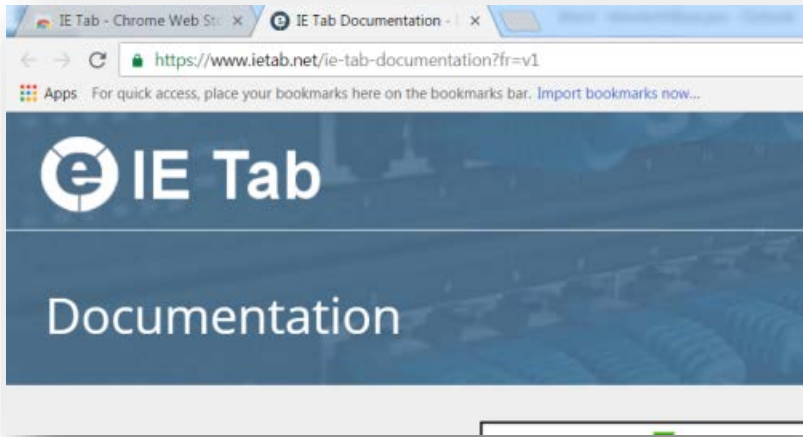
IE Tab - Chrome Web St ×
IE Tab Documentation - ×
https://www.ietab.net/ie-tab-documentation?fr=v1
Apps For quick access, place your bookmarks here on the bookmarks bar. Import bookmarks now...

IE Tab

Documentation